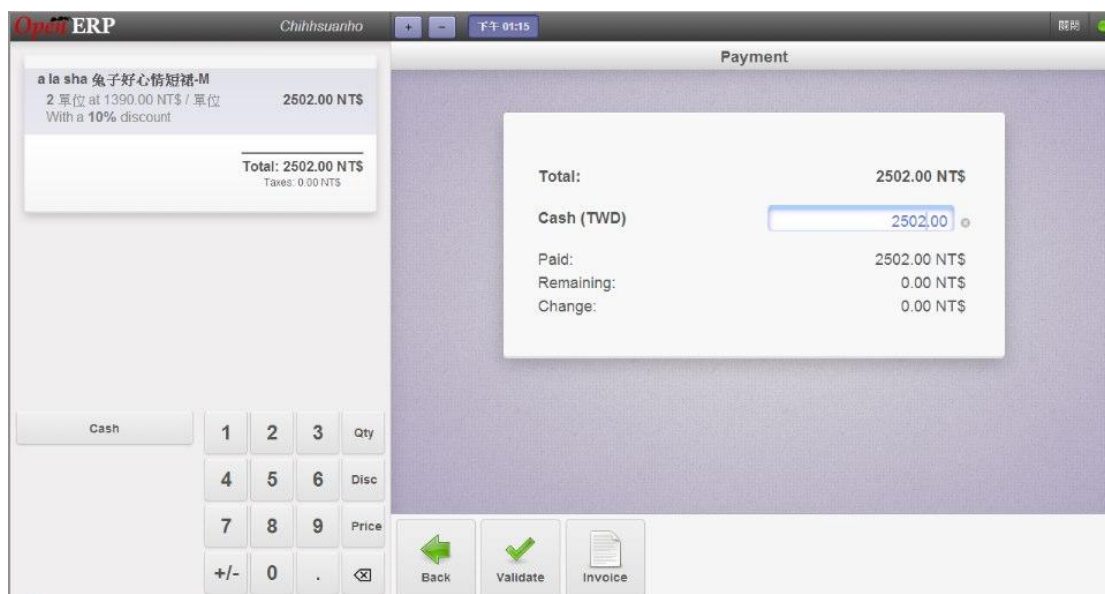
OpenERP Chihhsuanho + - 下午 01:15 關閉

Payment

a la sha 兔子好心情短裙-M
2 單位 at 1390.00 NT$ / 單位 2502.00 NT$
With a 10% discount

Total: 2502.00 NT$
Taxes: 0.00 NT$

Total: 2502.00 NT$
Cash (TWD) 2502.00
Paid: 2502.00 NT$
Remaining: 0.00 NT$
Change: 0.00 NT$

Cash

| 1 | 2 | 3 | Qty |
|---|---|---|---|
| 4 | 5 | 6 | Disc |
| 7 | 8 | 9 | Price |
| +/- | 0 | . | ⌫ |

Back Validate Invoice